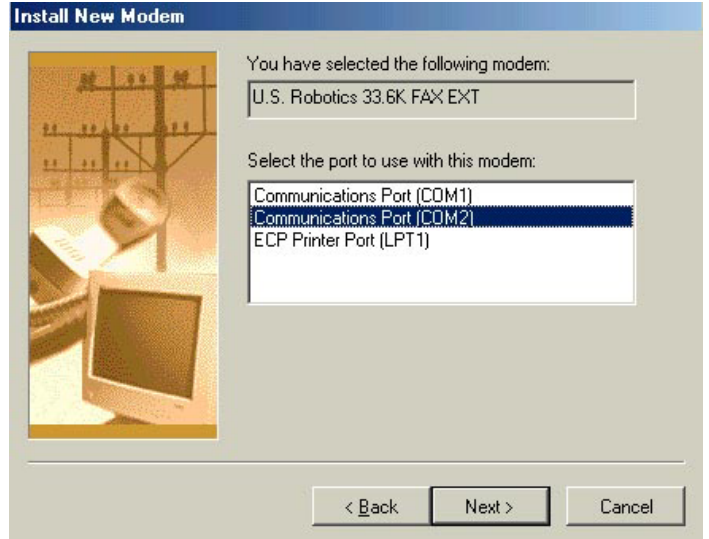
Install New Modem

You have selected the following modem:

U.S. Robotics 33.6K FAX EXT

Select the port to use with this modem:

Communications Port (COM1)
Communications Port (COM2)
ECP Printer Port (LPT1)

< Back
Next >
Cancel